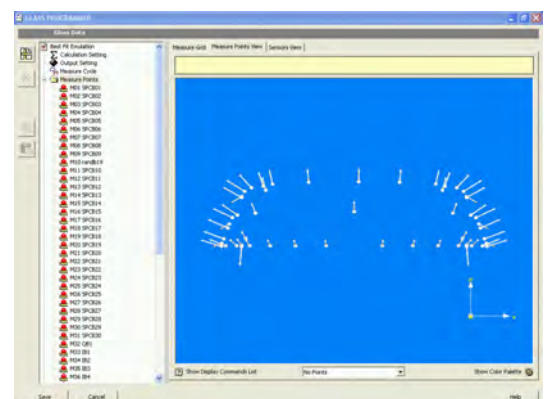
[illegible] PROGRAMMER

Glass Data

Best Fit Emulation
Calculation Setting
Output Setting
Measure Cycle
Measure Points
M01 SPCB01
M02 SPCB02
M03 SPCB03
M04 SPCB04
M05 SPCB05
M06 SPCB06
M07 SPCB07
M08 SPCB08
M09 SPCB09
M10 rand619
M11 SPCB10
M12 SPCB11
M13 SPCB12
M14 SPCB13
M15 SPCB14
M16 SPCB15
M17 SPCB16
M18 SPCB17
M19 SPCB18
M20 SPCB19
M21 SPCB20
M22 SPCB21
M23 SPCB22
M24 SPCB23
M25 SPCB24
M26 SPCB25
M27 SPCB26
M28 SPCB27
M29 SPCB28
M30 SPCB29
M31 SPCB30
M32 QB1
M33 IB1
M34 IB2
M35 IB3
M36 IB4

Measure Grid | Measure Points View | Sensors View

Show Display Commands List | No Points | Show Color Palette

Save | Cancel | Help